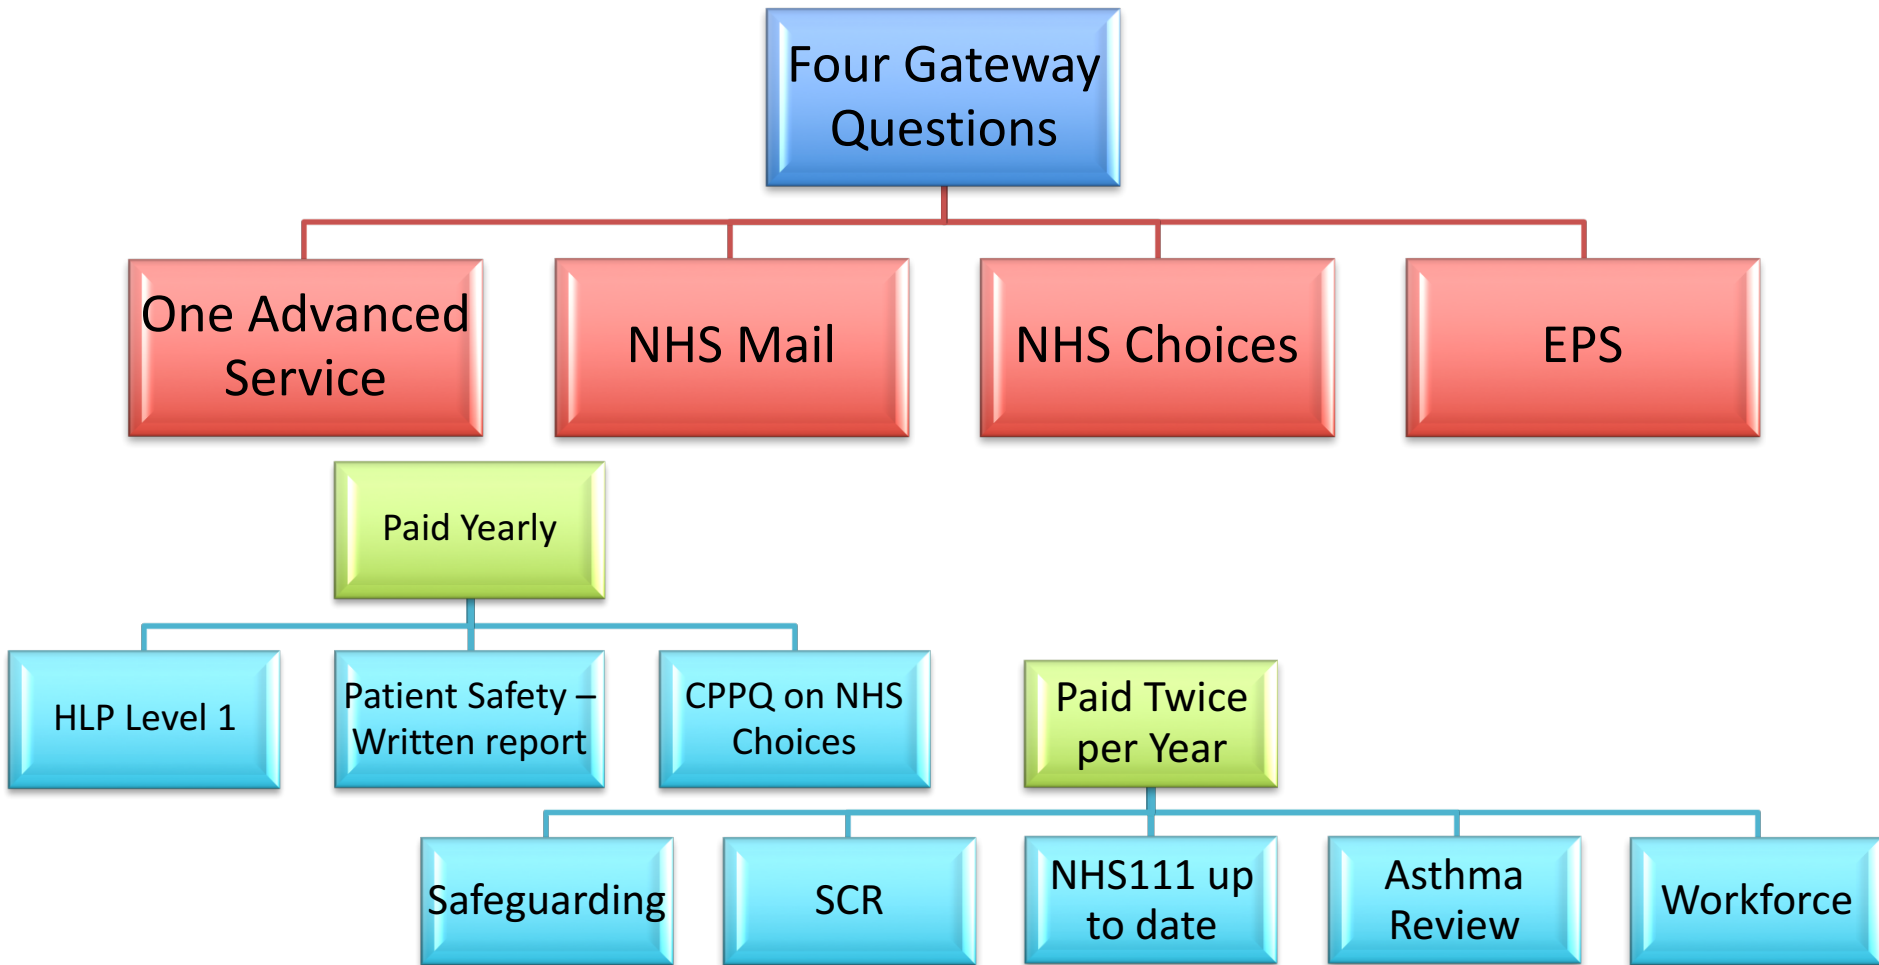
Four Gateway Questions

One Advanced Service

NHS Mail

NHS Choices

EPS

Paid Yearly

HLP Level 1

Patient Safety – Written report

CPPQ on NHS Choices

Paid Twice per Year

Safeguarding

SCR

NHS111 up to date

Asthma Review

Workforce